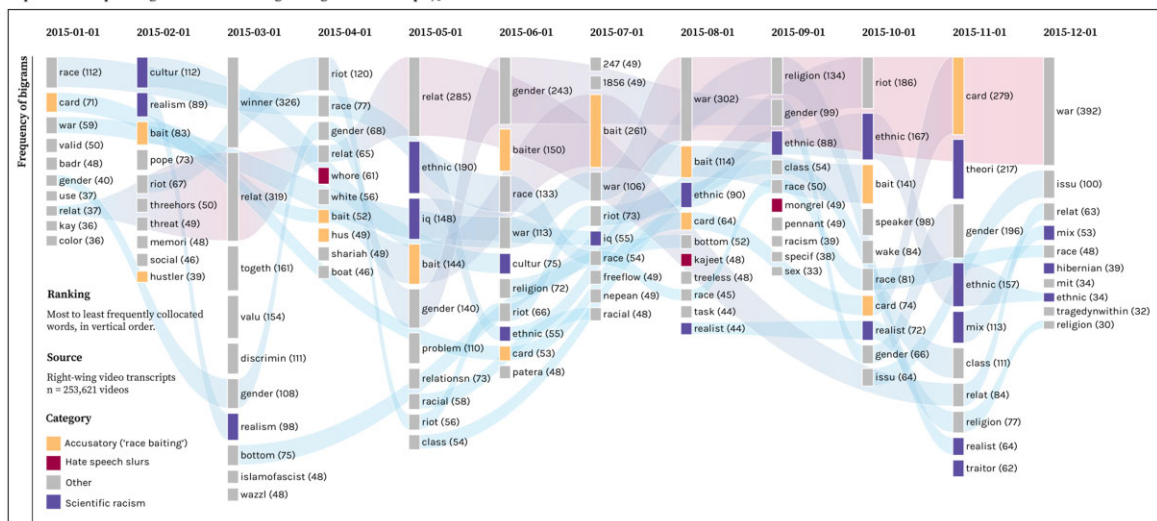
Frequency of bigrams

2015-01-01
race (112)
card (71)
war (59)
valid (50)
badr (48)
gender (40)
use (37)
relat (37)
kay (36)
color (36)

2015-02-01
cultur (112)
realism (89)
bait (83)
pope (73)
riot (67)
threehors (50)
threat (49)
memori (48)
social (46)
hustler (39)

2015-03-01
winner (326)
relat (319)
togeth (161)
valu (154)
discrimin (111)
gender (108)
realism (98)
bottom (75)
islamofascist (48)
wazzl (48)

2015-04-01
riot (120)
race (77)
gender (68)
relat (65)
whore (61)
white (56)
bait (52)
hus (49)
shariah (49)
boat (46)

2015-05-01
relat (285)
ethnic (190)
iq (148)
bait (144)
gender (140)
problem (110)
relationsn (73)
racial (58)
riot (56)
class (54)

2015-06-01
gender (243)
baiter (150)
race (133)
war (113)
cultur (75)
religion (72)
riot (66)
ethnic (55)
card (53)
patera (48)

2015-07-01
247 (49)
1856 (49)
bait (261)
war (106)
riot (73)
iq (55)
race (54)
freeflow (49)
nepean (49)
racial (48)

2015-08-01
war (302)
bait (114)
ethnic (90)
card (64)
bottom (52)
kajeet (48)
treeless (48)
race (45)
task (44)
realist (44)

2015-09-01
religion (134)
gender (99)
ethnic (88)
class (54)
race (50)
mongrel (49)
pennant (49)
racism (39)
specif (38)
sex (33)

2015-10-01
riot (186)
ethnic (167)
bait (141)
speaker (98)
wake (84)
race (81)
card (74)
realist (72)
gender (66)
issu (64)

2015-11-01
card (279)
theori (217)
gender (196)
ethnic (157)
mix (113)
class (111)
relat (84)
religion (77)
realist (64)
traitor (62)

2015-12-01
war (392)
issu (100)
relat (63)
mix (53)
race (48)
hibernian (39)
mit (34)
ethnic (34)
tragedynwithin (32)
religion (30)

Ranking
Most to least frequently collocated words, in vertical order.

Source
Right-wing video transcripts
n = 253,621 videos

Category
Accusatory ('race baiting')
Hate speech slurs
Other
Scientific racism